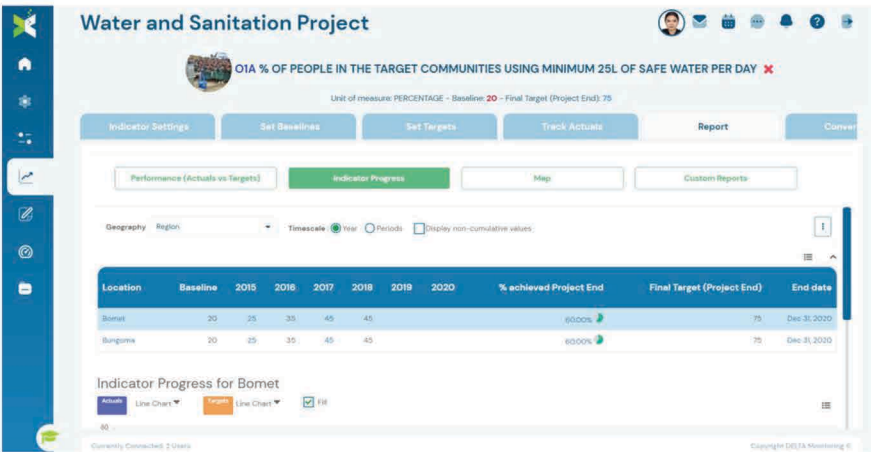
Water and Sanitation Project

O1A % OF PEOPLE IN THE TARGET COMMUNITIES USING MINIMUM 25L OF SAFE WATER PER DAY ✖

Unit of measure: PERCENTAGE - Baseline: 20 - Final Target (Project End): 75

Indicator Settings | Set Baselines | Set Targets | Track Actuals | Report | Conve

Performance (Actuals vs Targets) | Indicator Progress | Map | Custom Reports

Geography Region Timescale Year Periods Display non-cumulative values

| Location | Baseline | 2015 | 2016 | 2017 | 2018 | 2019 | 2020 | % achieved Project End | Final Target (Project End) | End date |
|---|---|---|---|---|---|---|---|---|---|---|
| Bomet | 20 | 25 | 35 | 45 | 45 | | | 60.00% | 75 | Dec 31, 2020 |
| Bungoma | 20 | 25 | 35 | 45 | 45 | | | 60.00% | 75 | Dec 31, 2020 |

Indicator Progress for Bomet

Actuals Line Chart Targets Line Chart Fill

80

Currently Connected: 2 Users

Copyright DELTA Monitoring ©